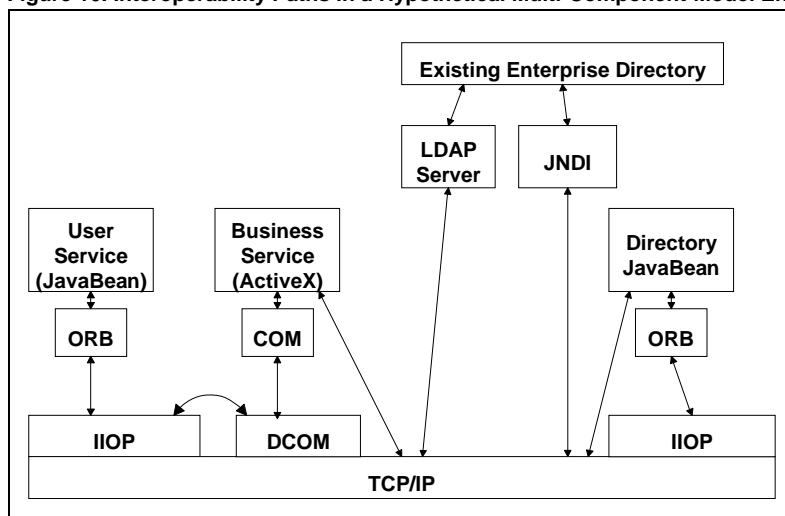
Figure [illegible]: Interoperability Paths in a Hypothetical Multi-Component Model En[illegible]

Existing Enterprise Directory

LDAP Server

JNDI

User Service (JavaBean)

Business Service (ActiveX)

Directory JavaBean

ORB

COM

ORB

IIOP

DCOM

IIOP

TCP/IP